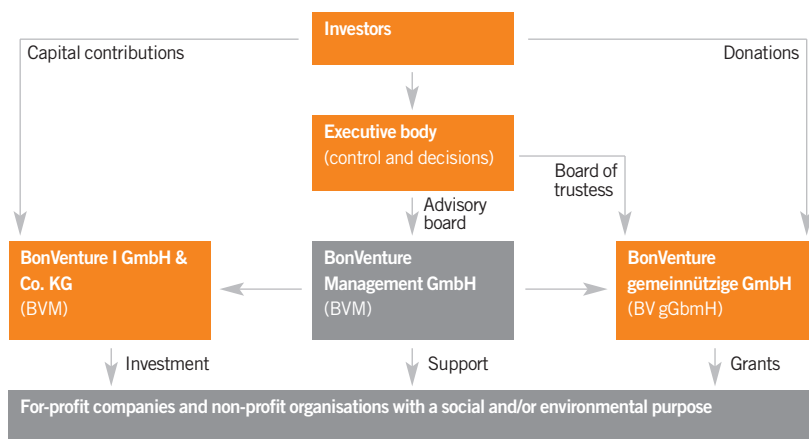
Investors

Capital contributions

Donations

Executive body
(control and decisions)

Board of trustess

Advisory board

BonVenture I GmbH & Co. KG
(BVM)

BonVenture Management GmbH
(BVM)

BonVenture gemeinnützige GmbH
(BV gGbmH)

Investment

Support

Grants

For-profit companies and non-profit organisations with a social and/or environmental purpose